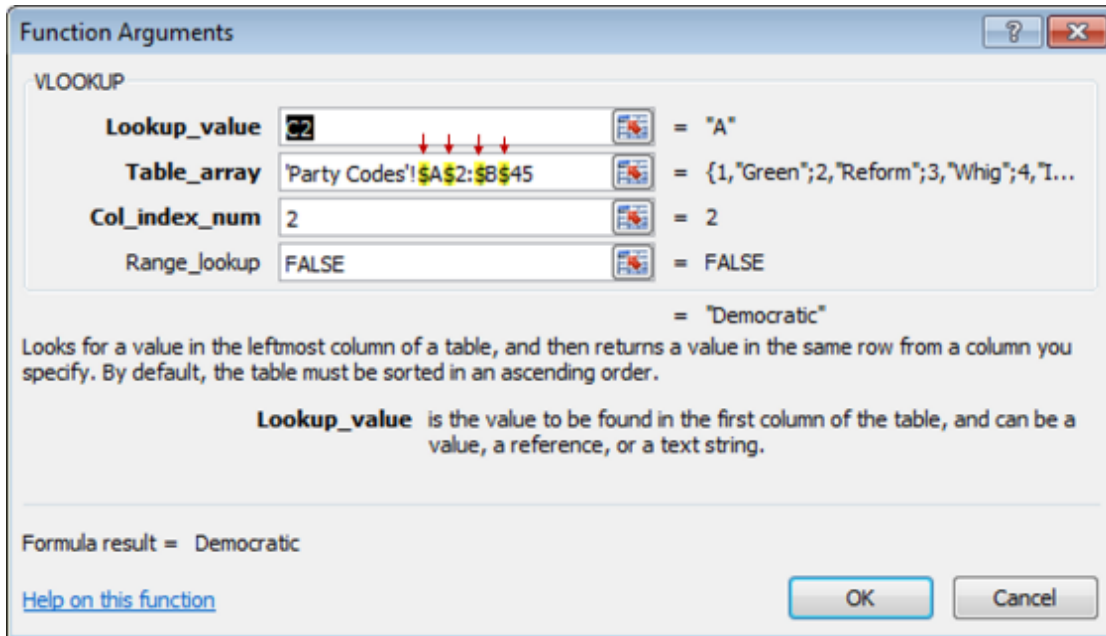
Function Arguments

?

VLOOKUP

| | | |
|---|---|---|
| Lookup_value | C2 | = "A" |
| Table_array | 'Party Codes'!\$A\$2:\$B\$45 | = {1,"Green";2,"Reform";3,"Whig";4,"I... |
| Col_index_num | 2 | = 2 |
| Range_lookup | FALSE | = FALSE |

= "Democratic"

Looks for a value in the leftmost column of a table, and then returns a value in the same row from a column you specify. By default, the table must be sorted in an ascending order.

Lookup_value is the value to be found in the first column of the table, and can be a value, a reference, or a text string.

Formula result = Democratic

Help on this function

OK

Cancel